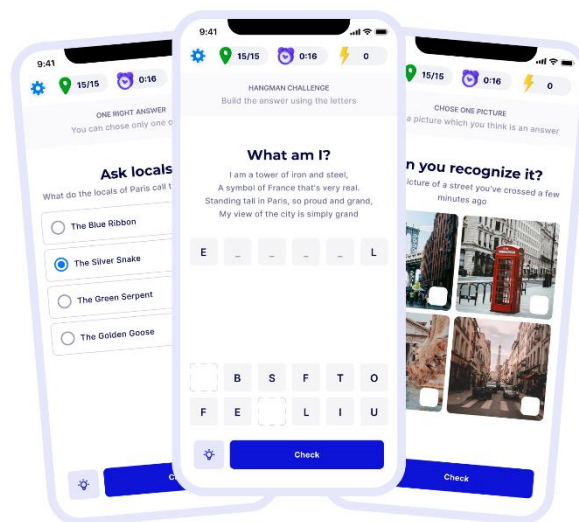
9:41

15/15

0:16

ONE RIGHT ANSWER

You can chose only one c

Ask locals

What do the locals of Paris call t

The Blue Ribbon

The Silver Snake

The Green Serpent

The Golden Goose

Che

9:41

15/15

0:16

0

HANGMAN CHALLENGE

Build the answer using the letters

What am I?

I am a tower of iron and steel, A symbol of France that's very real. Standing tall in Paris, so proud and grand, My view of the city is simply grand

E _ _ _ _ L

B S T O

F E L I U

Check

15/15

0:16

0

CHOSE ONE PICTURE

a picture which you think is an answer

n you recognize it?

picture of a street you've crossed a few minutes ago

Check